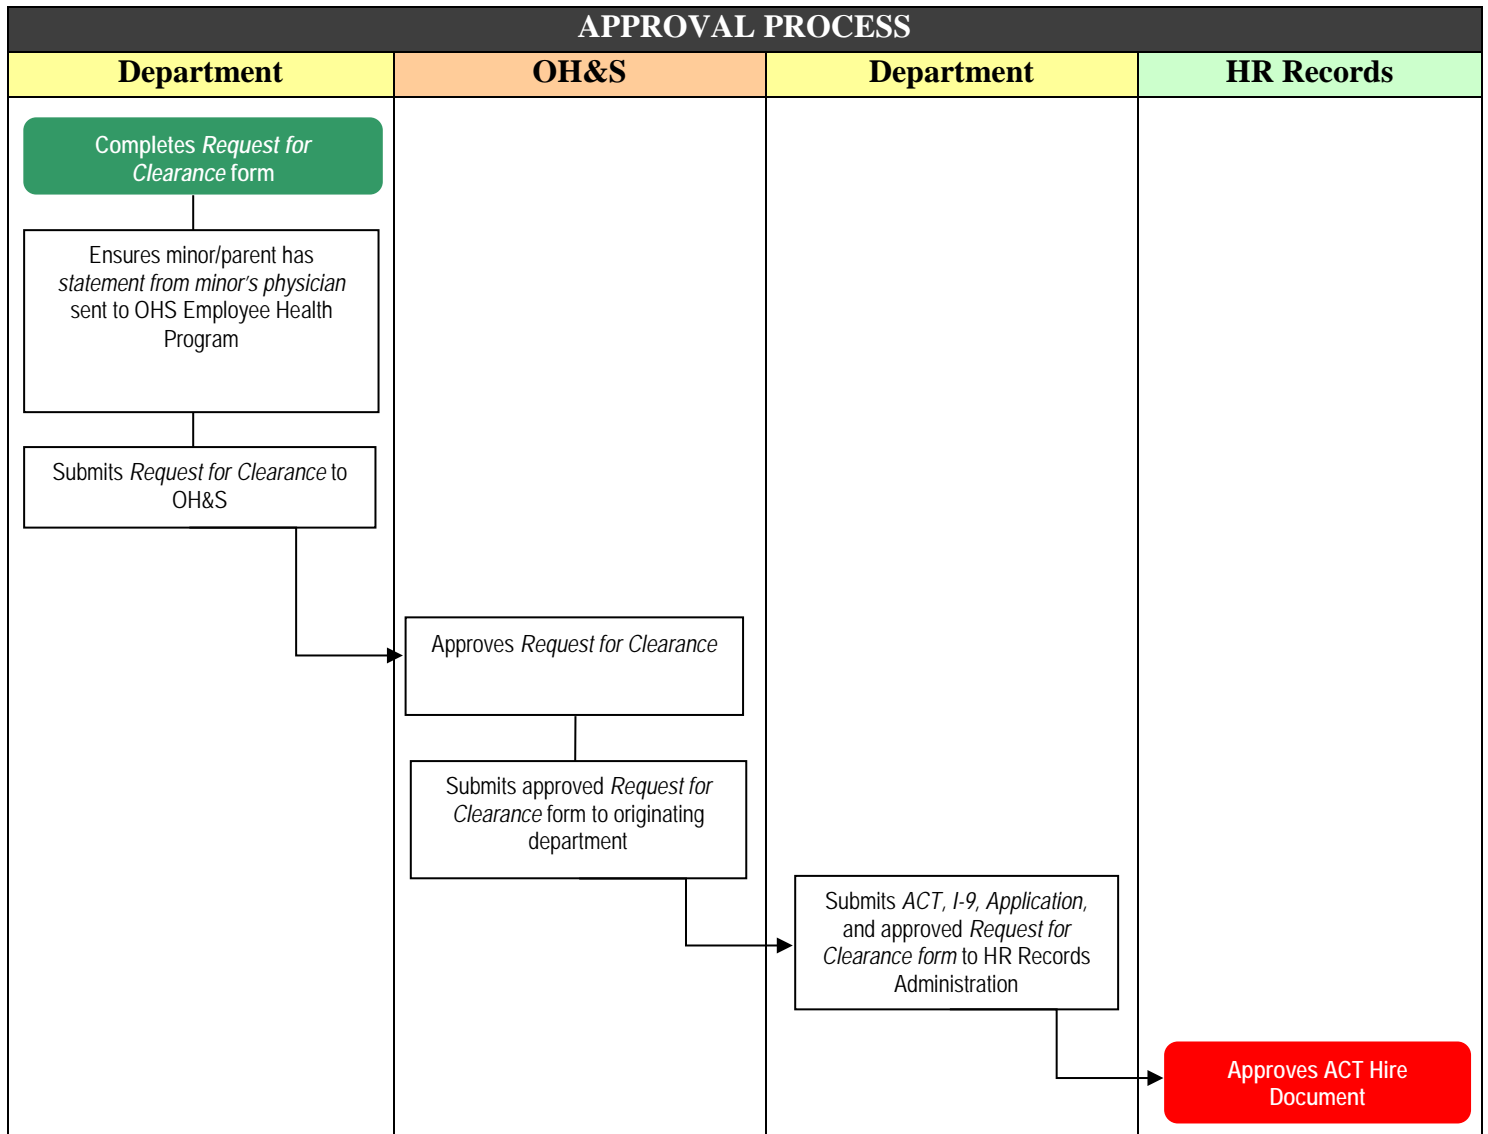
APPROVAL PROCESS

| Department | OH&S | Department | HR Records |
|---|---|---|---|

Completes Request for Clearance form

Ensures minor/parent has statement from minor's physician sent to OHS Employee Health Program

Submits Request for Clearance to OH&S

Approves Request for Clearance

Submits approved Request for Clearance form to originating department

Submits ACT, I-9, Application, and approved Request for Clearance form to HR Records Administration

Approves ACT Hire Document